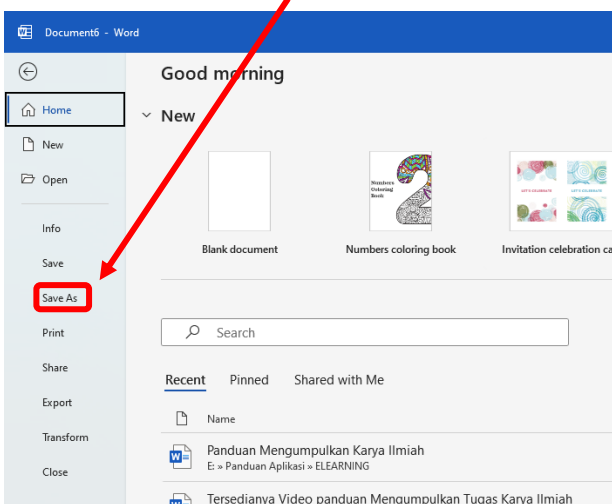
Document6 - Word

Home

New

Open

Info

Save

Save As

Print

Share

Export

Transform

Close

Good morning

New

Numbers Coloring Book

LET'S CELEBRATE

LET'S CELEBRATE

Blank document

Numbers coloring book

Invitation celebration ca

Search

Recent

Pinned

Shared with Me

Name

Panduan Mengumpulkan Karya Ilmiah

E: » Panduan Aplikasi » ELEARNING

Tersedianya Video panduan Mengumpulkan Tugas Karya Ilmiah